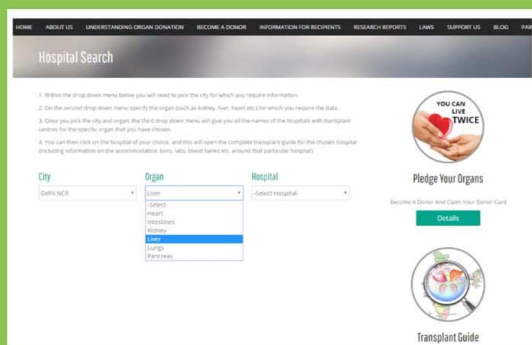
HOME ABOUT US UNDERSTANDING ORGAN DONATION BECOME A DONOR INFORMATION FOR RECIPIENTS RESEARCH REPORTS LAWS SUPPORT US BLOG PAR

Hospital Search

1. Within the drop down menu below you will need to pick the city for which you require information.

2. On the second drop down menu specify the organ (such as kidney, liver, heart etc) for which you require the data.

3. Once you pick the city and organ, the third drop down menu will give you all the names of the hospitals with transplant centres for the specific organ that you have chosen.

4. You can then click on the hospital of your choice, and this will open the complete transplant guide for the chosen hospital (including information on the accommodation, bars, labs, blood banks etc. around that particular hospital).

City
Delhi NCR

Organ
Liver
-Select-
Heart
Intestines
Kidney
Liver
Lungs
Pancreas

Hospital
-Select Hospital-

YOU CAN LIVE TWICE

Pledge Your Organs

Become A Donor And Claim Your Donor Card

Details

Transplant Guide